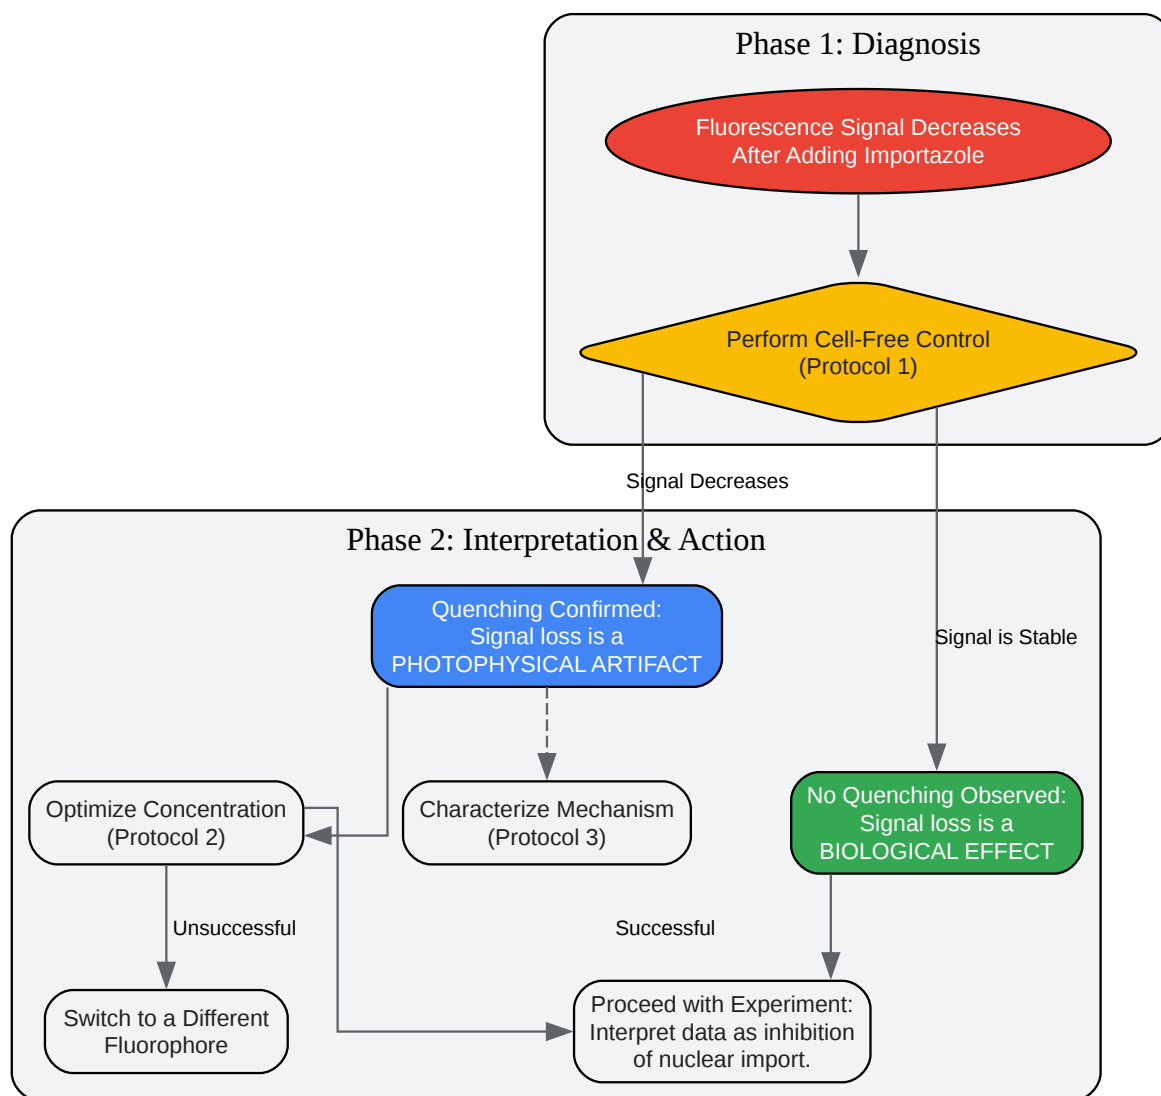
Phase 1: Diagnosis

Fluorescence Signal Decreases After Adding Importazole

Perform Cell-Free Control (Protocol 1)

Signal Decreases

Phase 2: Interpretation & Action

Quenching Confirmed: Signal loss is a PHOTOPHYSICAL ARTIFACT

Signal is Stable

Optimize Concentration (Protocol 2)

Characterize Mechanism (Protocol 3)

No Quenching Observed: Signal loss is a BIOLOGICAL EFFECT

Unsuccessful

Successful

Switch to a Different Fluorophore

Proceed with Experiment: Interpret data as inhibition of nuclear import.